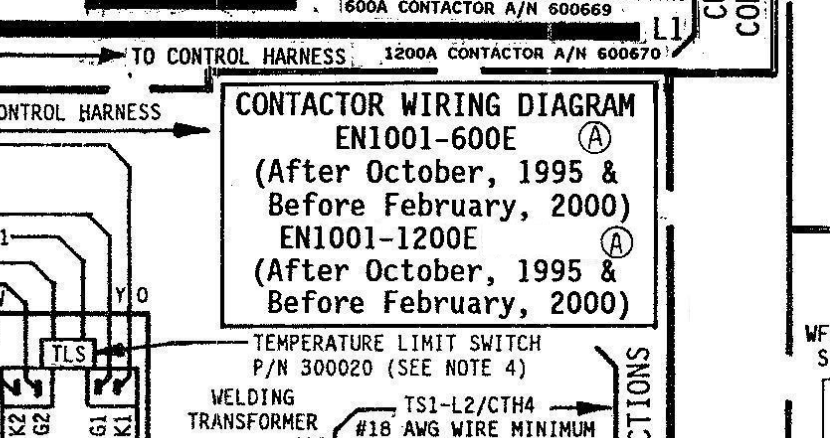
600A CONTACTOR A/N 600669
L1
TO CONTROL HARNESS
1200A CONTACTOR A/N 600670
CONTROL HARNESS
CONTACTOR WIRING DIAGRAM
EN1001-600E Ⓐ
(After October, 1995 &
Before February, 2000)
EN1001-1200E Ⓐ
(After October, 1995 &
Before February, 2000)
Y O
TLS
TEMPERATURE LIMIT SWITCH
P/N 300020 (SEE NOTE 4)
WELDING
TRANSFORMER
TS1-L2/CTH4
#18 AWG WIRE MINIMUM
K2 G2
G1 K1
CTIONS
WF
S
C
CO